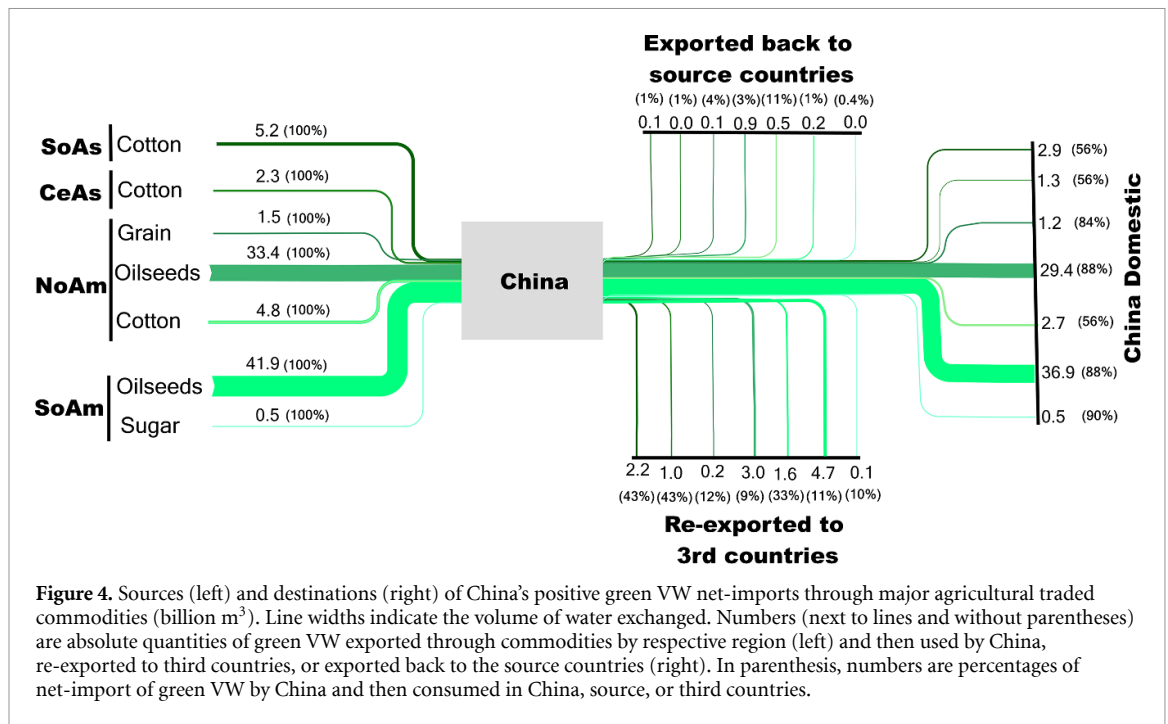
Exported back to source countries

(1%) (1%) (4%) (3%) (11%) (1%) (0.4%)
0.1 0.0 0.1 0.9 0.5 0.2 0.0

SoAs | Cotton
5.2 (100%)

CeAs | Cotton
2.3 (100%)

NoAm
Grain
1.5 (100%)
Oilseeds
33.4 (100%)
Cotton
4.8 (100%)

SoAm
Oilseeds
41.9 (100%)
Sugar
0.5 (100%)

China

2.9 (56%)
1.3 (56%)
1.2 (84%)
29.4 (88%)
2.7 (56%)
36.9 (88%)
0.5 (90%)

China Domestic

2.2 1.0 0.2 3.0 1.6 4.7 0.1
(43%) (43%) (12%) (9%) (33%) (11%) (10%)

Re-exported to 3rd countries

**Figure 4.** Sources (left) and destinations (right) of China's positive green VW net-imports through major agricultural traded commodities (billion $m^3$). Line widths indicate the volume of water exchanged. Numbers (next to lines and without parentheses) are absolute quantities of green VW exported through commodities by respective region (left) and then used by China, re-exported to third countries, or exported back to the source countries (right). In parenthesis, numbers are percentages of net-import of green VW by China and then consumed in China, source, or third countries.